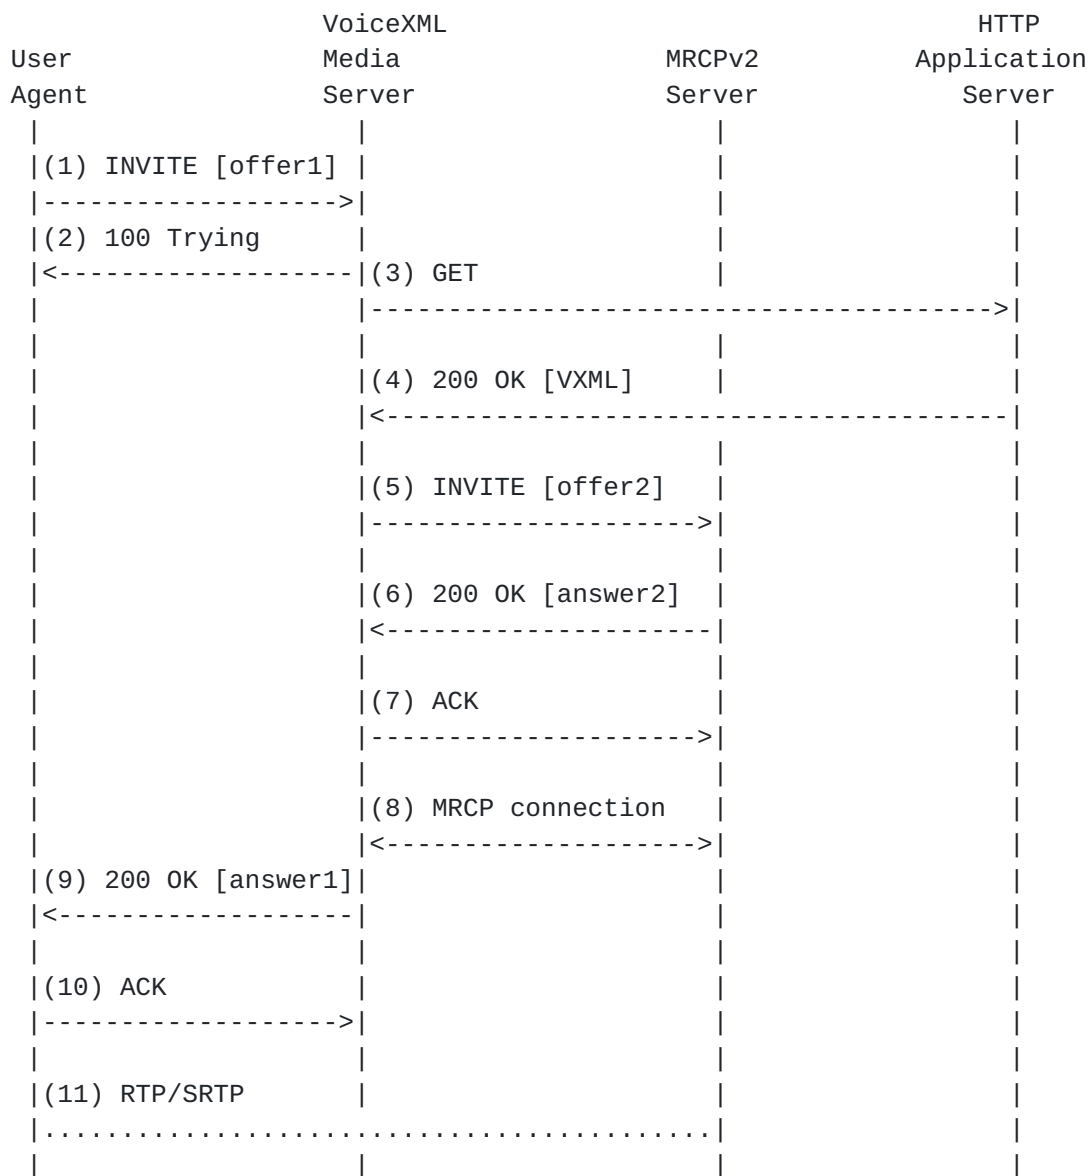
VoiceXML
Media
Server

User
Agent

MRCPv2
Server

HTTP
Application
Server

(1) INVITE [offer1]

(2) 100 Trying

(3) GET

(4) 200 OK [VXML]

(5) INVITE [offer2]

(6) 200 OK [answer2]

(7) ACK

(8) MRCP connection

(9) 200 OK [answer1]

(10) ACK

(11) RTP/SRTP